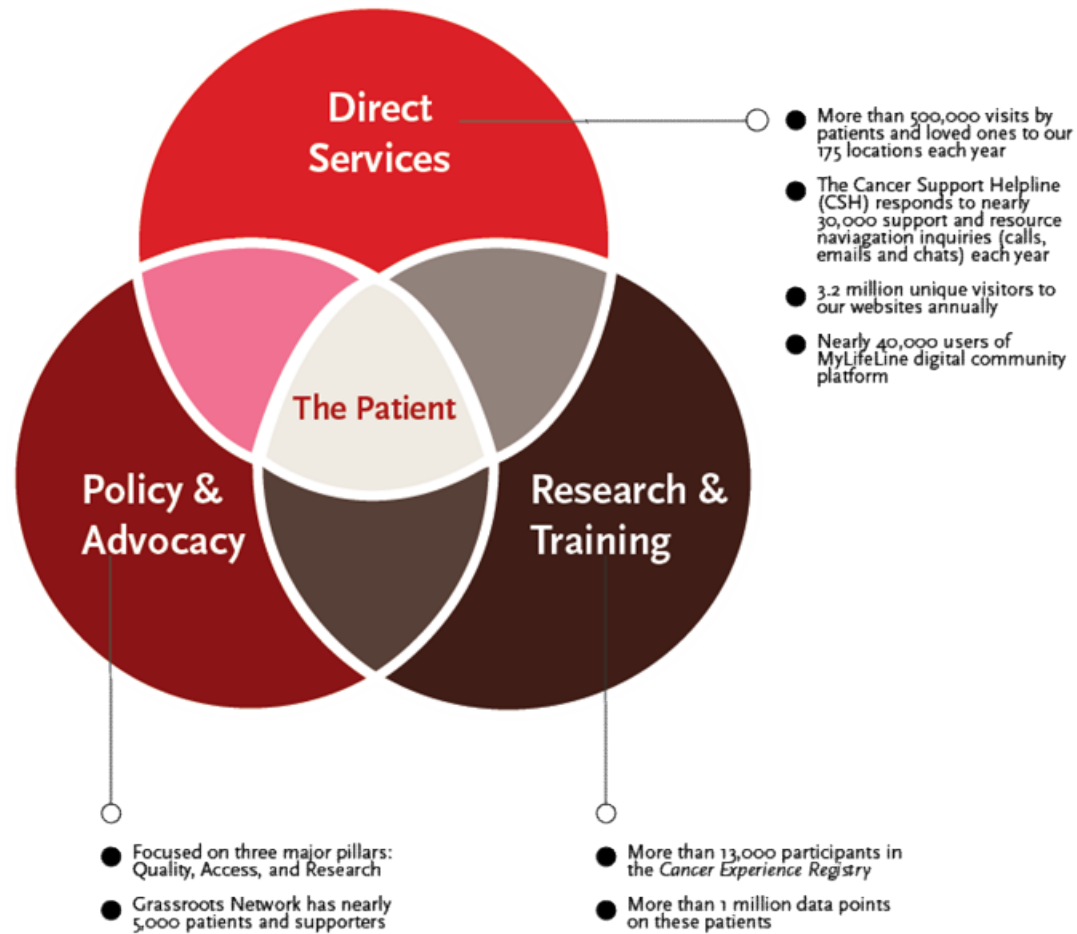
Direct Services

- More than 500,000 visits by patients and loved ones to our 175 locations each year
- The Cancer Support Helpline (CSH) responds to nearly 30,000 support and resource naviagation inquiries (calls, emails and chats) each year
- 3.2 million unique visitors to our websites annually
- Nearly 40,000 users of MyLifeLine digital community platform

The Patient

Policy & Advocacy

Research & Training

- Focused on three major pillars: Quality, Access, and Research
- Grassroots Network has nearly 5,000 patients and supporters

- More than 13,000 participants in the *Cancer Experience Registry*
- More than 1 million data points on these patients